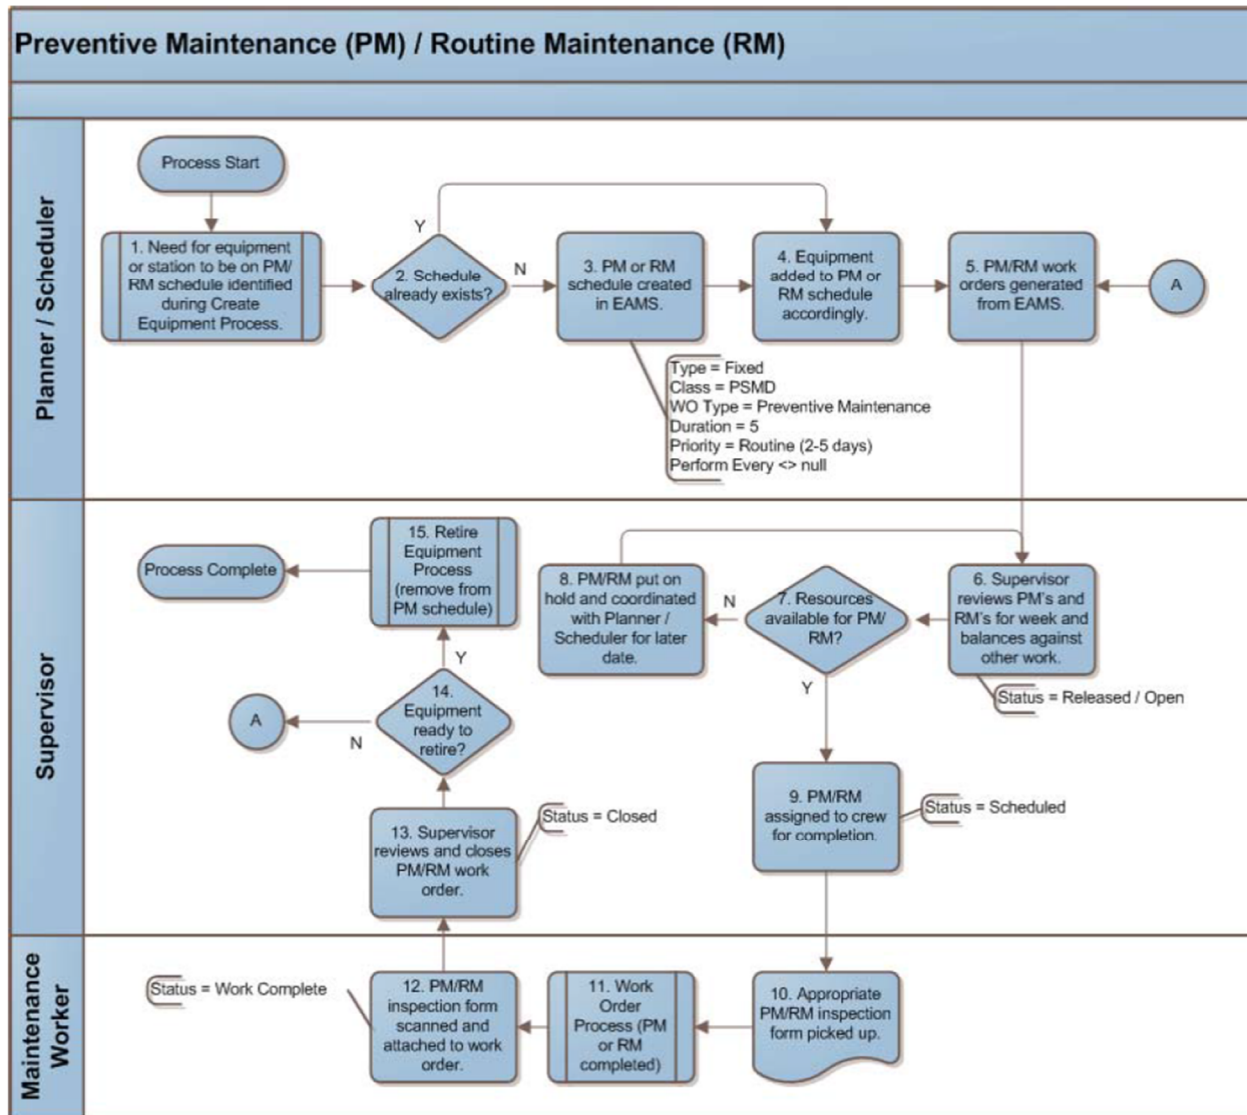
Preventive Maintenance (PM) / Routine Maintenance (RM)

Planner / Scheduler

Process Start

1. Need for equipment or station to be on PM/ RM schedule identified during Create Equipment Process.

2. Schedule already exists?

Y

N

3. PM or RM schedule created in EAMS.

4. Equipment added to PM or RM schedule accordingly.

5. PM/RM work orders generated from EAMS.

A

Type = Fixed
Class = PSMD
WO Type = Preventive Maintenance
Duration = 5
Priority = Routine (2-5 days)
Perform Every <> null

Supervisor

Process Complete

15. Retire Equipment Process (remove from PM schedule)

8. PM/RM put on hold and coordinated with Planner / Scheduler for later date.

N

7. Resources available for PM/ RM?

6. Supervisor reviews PM's and RM's for week and balances against other work.

Status = Released / Open

Y

Y

A

N

14. Equipment ready to retire?

Status = Closed

13. Supervisor reviews and closes PM/RM work order.

9. PM/RM assigned to crew for completion.

Status = Scheduled

Maintenance Worker

Status = Work Complete

12. PM/RM inspection form scanned and attached to work order.

11. Work Order Process (PM or RM completed)

10. Appropriate PM/RM inspection form picked up.